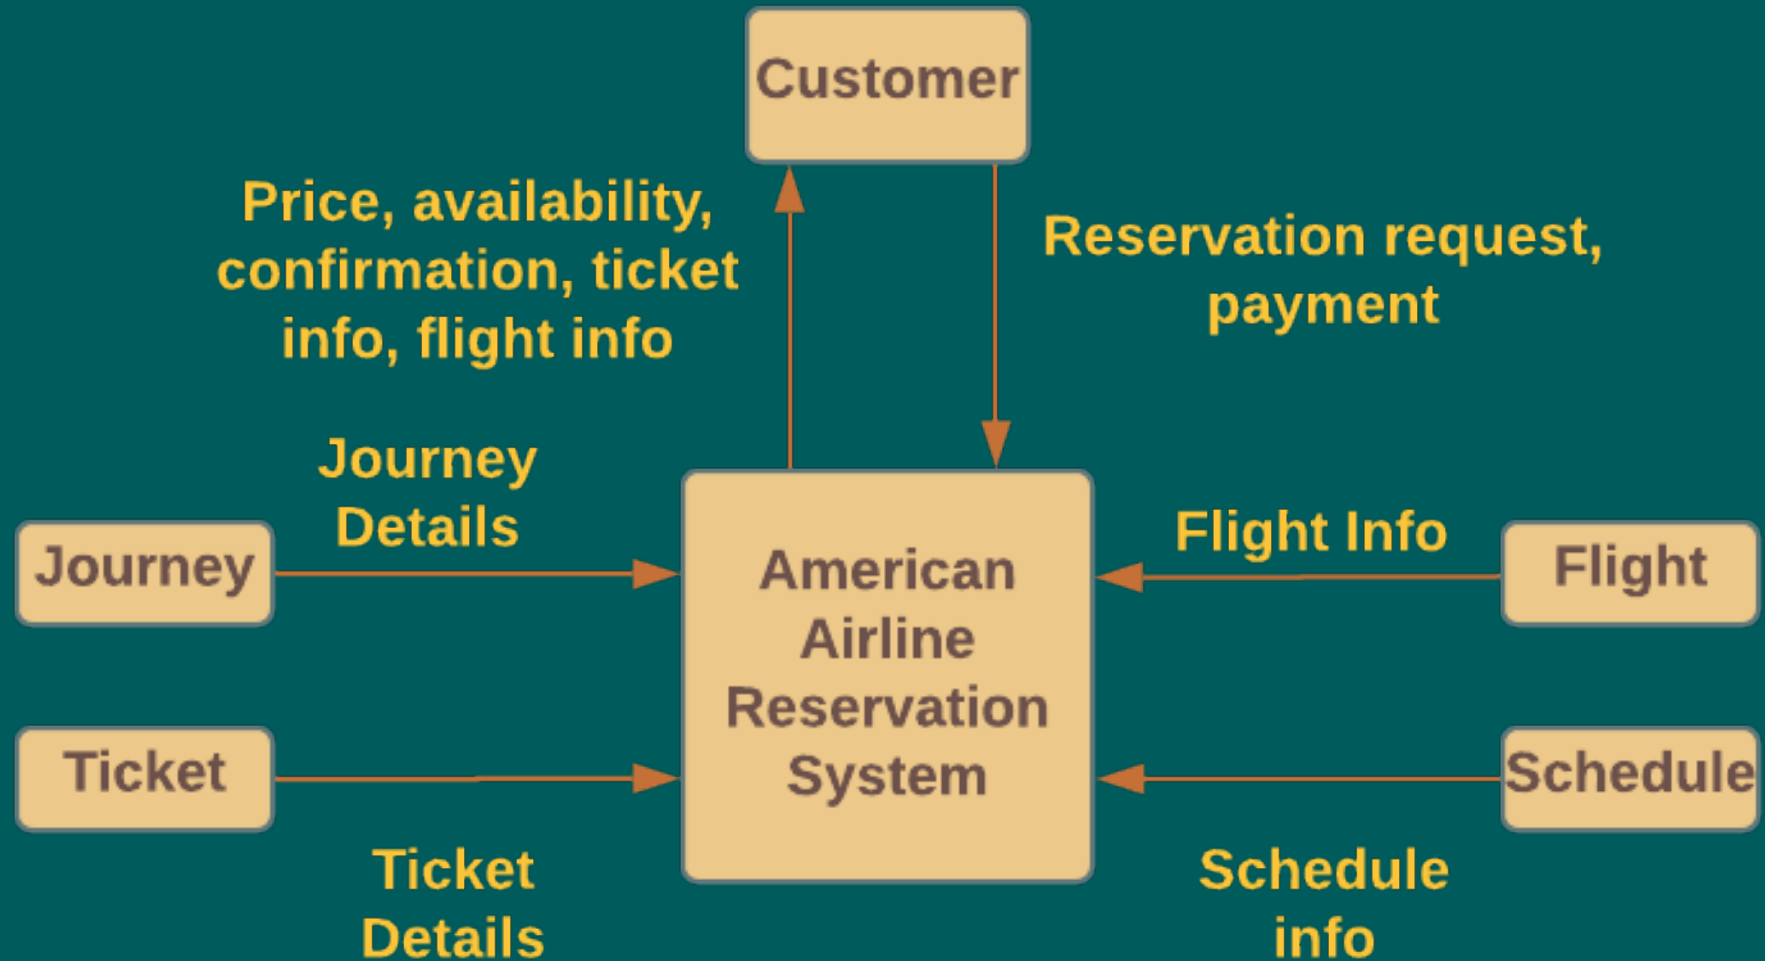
Customer

Price, availability, confirmation, ticket info, flight info

Reservation request, payment

Journey Details

Journey

American Airline Reservation System

Flight Info

Flight

Ticket

Schedule

Ticket Details

Schedule info